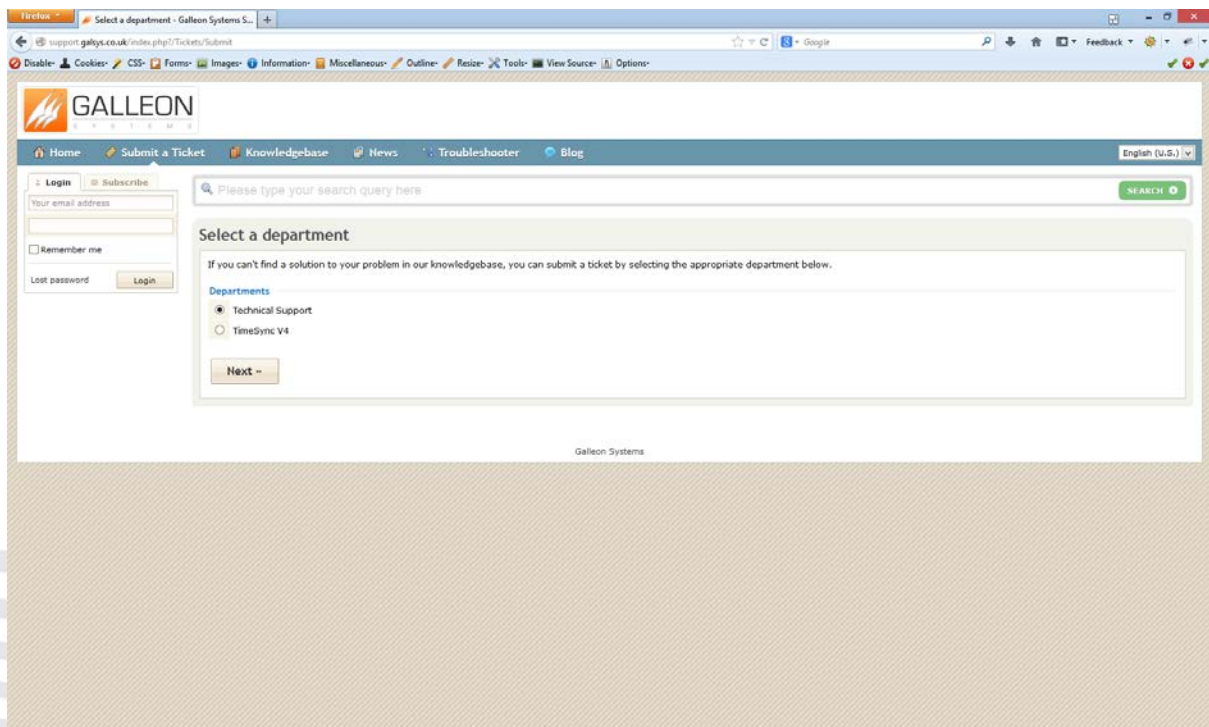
Firefox

Select a department - Galleon Systems S...

+

support.galsys.co.uk/index.php?/Tickets/Submit

Google

Feedback

Disable- Cookies- CSS- Forms- Images- Information- Miscellaneous- Outline- Resize- Tools- View Source- Options-

GALLEON
S Y S T E M S

Home Submit a Ticket Knowledgebase News Troubleshooter Blog

English (U.S.)

Login Subscribe

Your email address

Remember me

Lost password Login

Please type your search query here

SEARCH

Select a department

If you can't find a solution to your problem in our knowledgebase, you can submit a ticket by selecting the appropriate department below.

Departments

Technical Support

TimeSync V4

Next »

Galleon Systems